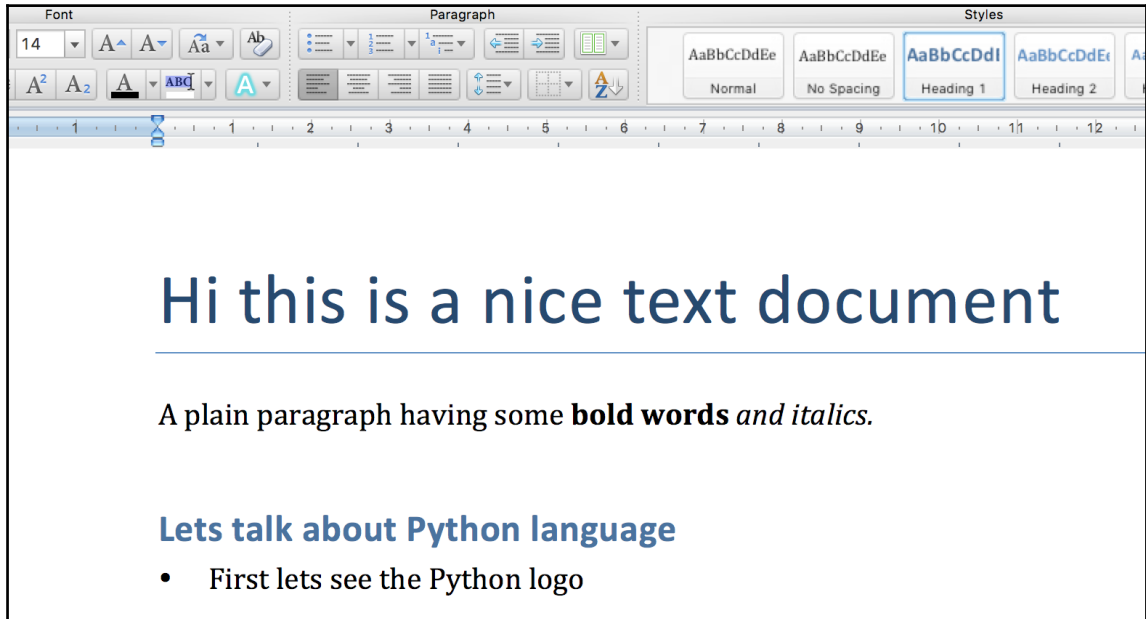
Font

Paragraph

Styles

14

Ab

ABC

AaBbCcDdEe
Normal

AaBbCcDdEe
No Spacing

AaBbCcDdI
Heading 1

AaBbCcDdEe
Heading 2

1 · 1 · 2 · 3 · 4 · 5 · 6 · 7 · 8 · 9 · 10 · 11 · 12

Hi this is a nice text document

A plain paragraph having some **bold words** *and italics.*

Lets talk about Python language

• First lets see the Python logo